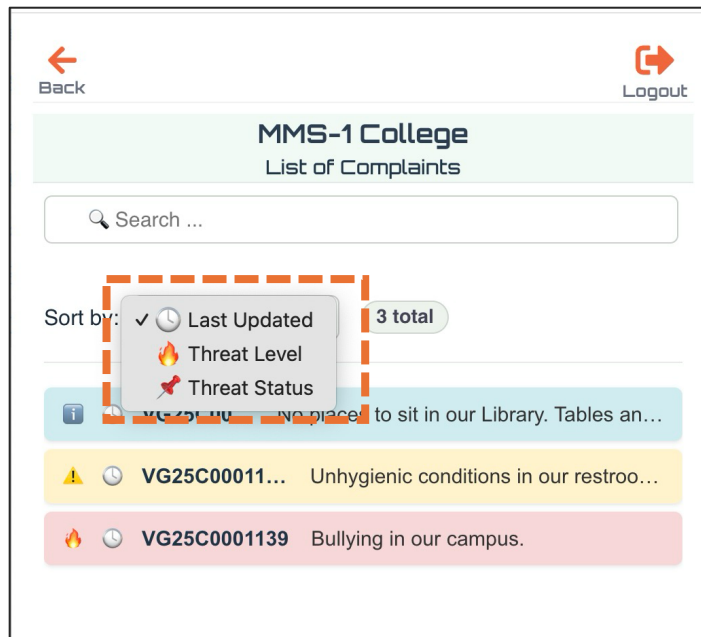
Back

Logout

MMS-1 College
List of Complaints

Search ...

Sort by:

✓ Last Updated
Threat Level
Threat Status

3 total

VG25C00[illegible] No places to sit in our Library. Tables an…

VG25C00011… Unhygienic conditions in our restroo…

VG25C0001139 Bullying in our campus.